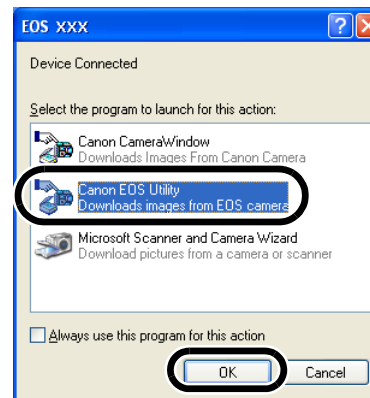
EOS xxx

Device Connected

Select the program to launch for this action:

Canon CameraWindow
Downloads Images From Canon Camera

Canon EOS Utility
Downloads images from EOS camera

Microsoft Scanner and Camera Wizard
Download pictures from a camera or scanner

Always use this program for this action

OK

Cancel